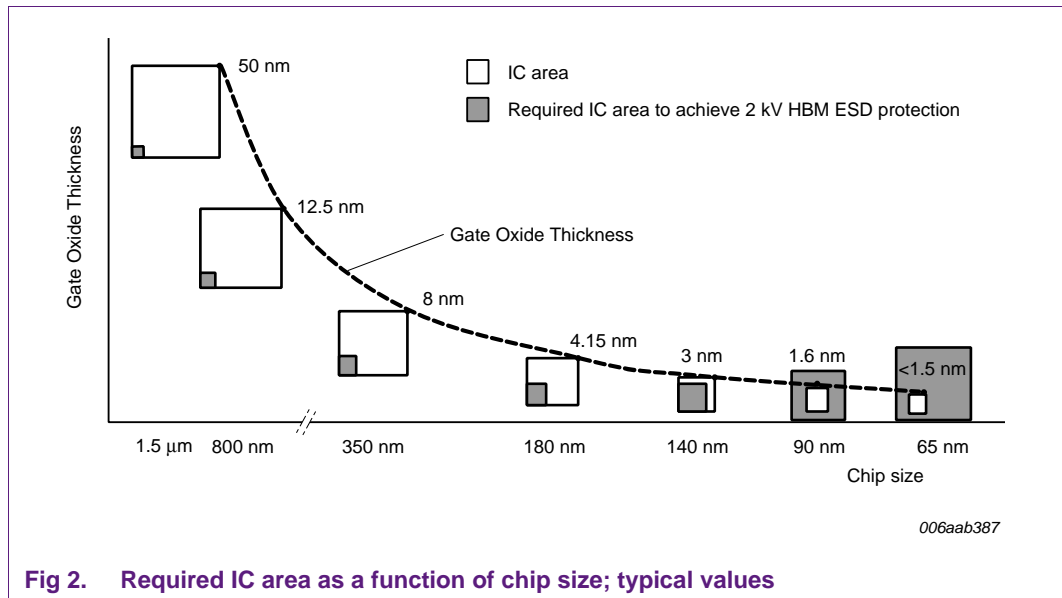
IC area

Required IC area to achieve 2 kV HBM ESD protection

Gate Oxide Thickness

50 nm

12.5 nm

Gate Oxide Thickness

8 nm

4.15 nm

3 nm

1.6 nm

<1.5 nm

1.5 μm 800 nm 350 nm 180 nm 140 nm 90 nm 65 nm

Chip size

006aab387

Fig 2. Required IC area as a function of chip size; typical values